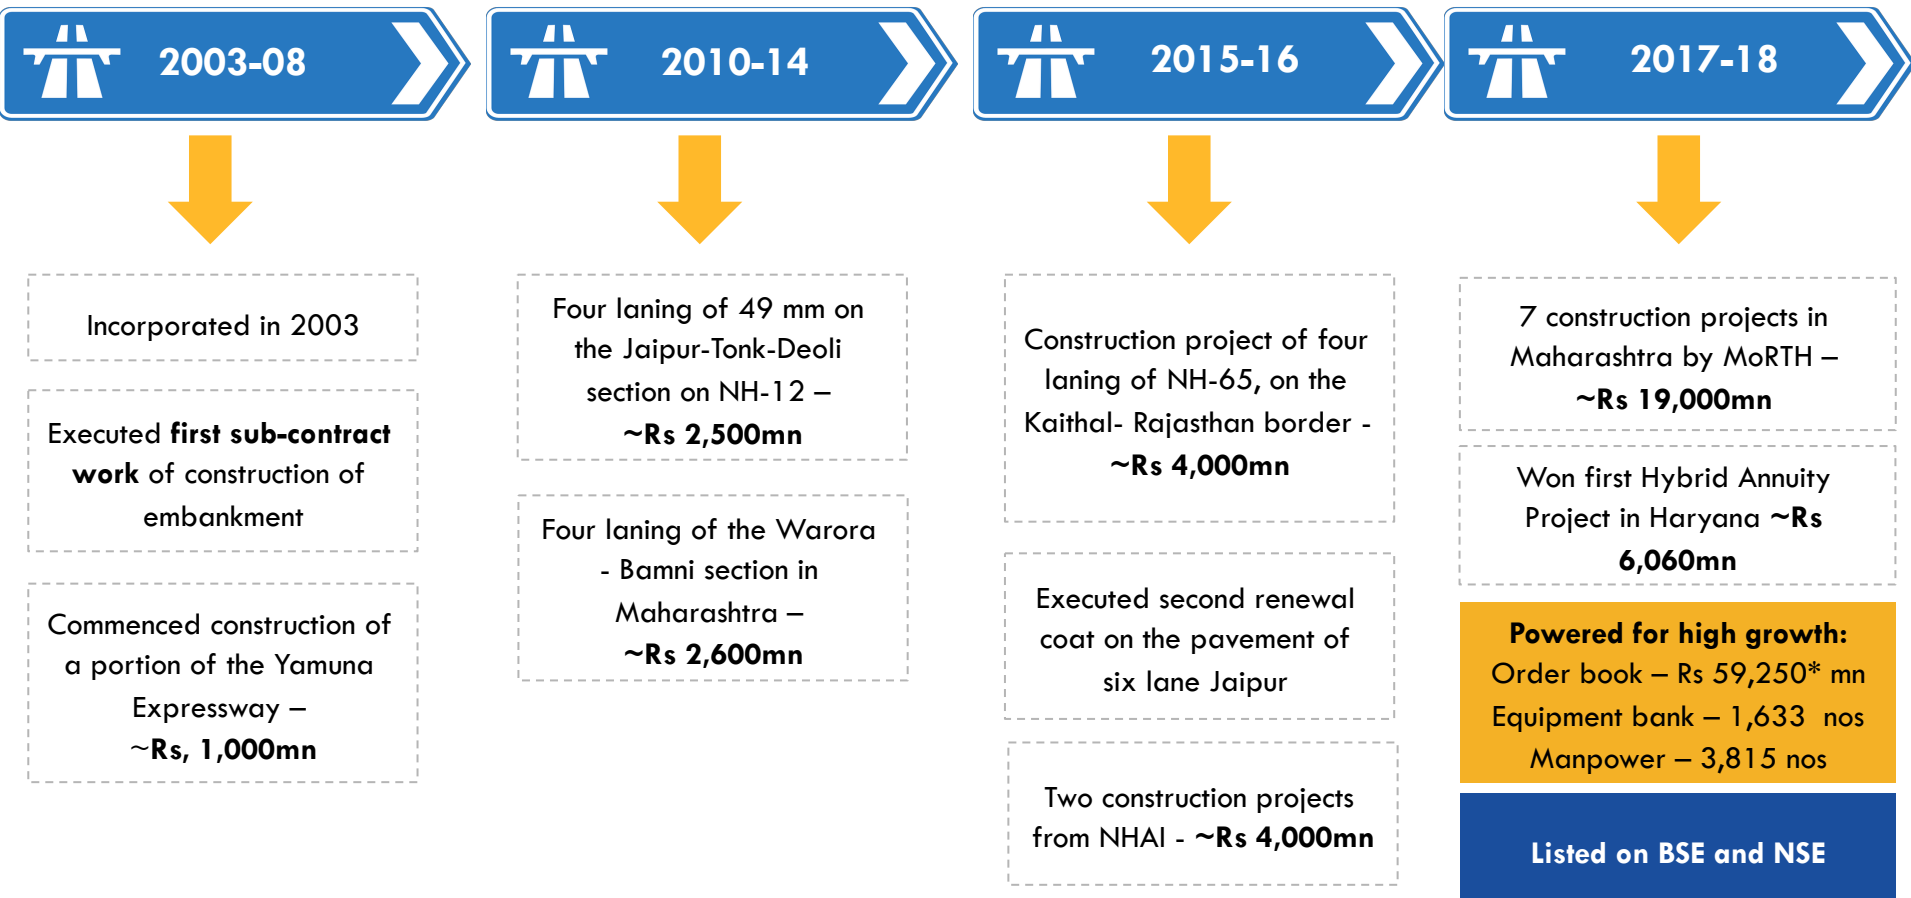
2003-08

Incorporated in 2003

Executed **first sub-contract work** of construction of embankment

Commenced construction of a portion of the Yamuna Expressway – ~Rs, 1,000mn

2010-14

Four laning of 49 mm on the Jaipur-Tonk-Deoli section on NH-12 – ~Rs 2,500mn

Four laning of the Warora - Bamni section in Maharashtra – ~Rs 2,600mn

2015-16

Construction project of four laning of NH-65, on the Kaithal- Rajasthan border - ~Rs 4,000mn

Executed second renewal coat on the pavement of six lane Jaipur

Two construction projects from NHAI - ~Rs 4,000mn

2017-18

7 construction projects in Maharashtra by MoRTH – ~Rs 19,000mn

Won first Hybrid Annuity Project in Haryana ~Rs 6,060mn

Powered for high growth:
Order book – Rs 59,250* mn
Equipment bank – 1,633 nos
Manpower – 3,815 nos

Listed on BSE and NSE